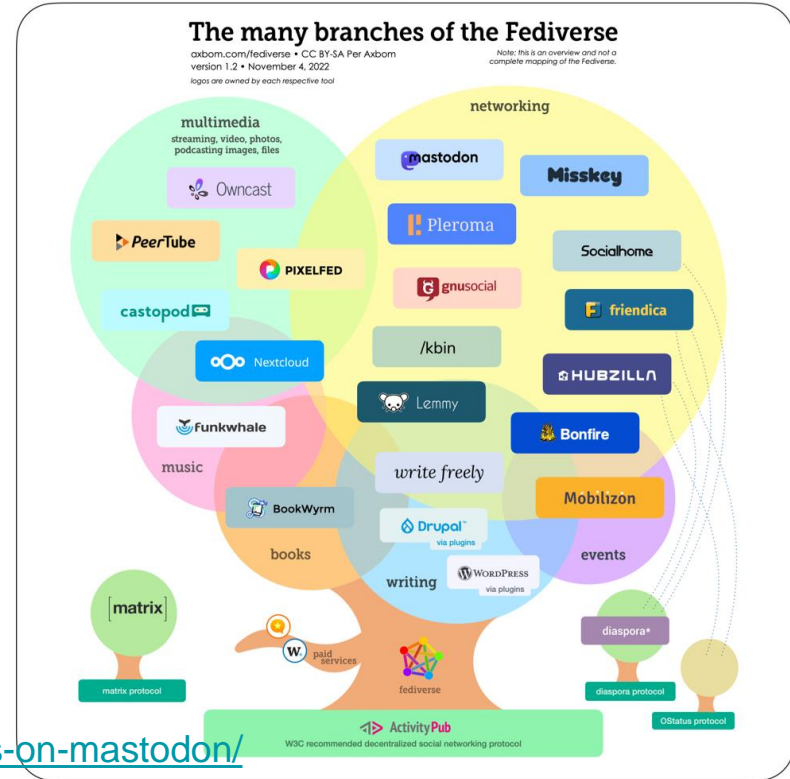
The many branches of the Fediverse

axbom.com/fediverse • CC BY-SA Per Axbom
version 1.2 • November 4, 2022
logos are owned by each respective tool

Note: this is an overview and not a complete mapping of the Fediverse.

multimedia
streaming, video, photos, podcasting images, files

networking

mastodon

Misskey

Owncast

Pleroma

PeerTube

Socialhome

PIXELFED

gnusocial

castopod

friendica

/kbin

Nextcloud

HUBZILLA

Lemmy

Funkwhale

Bonfire

music

write freely

Mobilizon

BookWyrm

Drupal
via plugins

books

events

writing

WordPress
via plugins

[matrix]

diaspora*

W. paid services

fediverse

matrix protocol

diaspora protocol

OStatus protocol

ActivityPub
W3C recommended decentralized social networking protocol

s-on-mastodon/